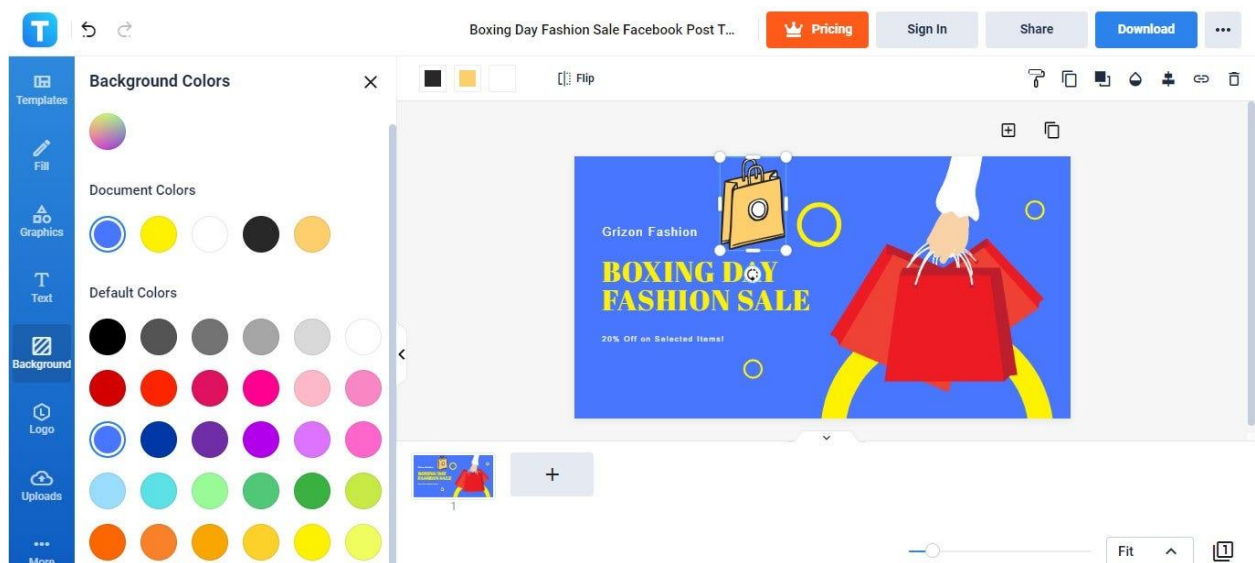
T

Boxing Day Fashion Sale Facebook Post T...

Pricing

Sign In

Share

Download

Templates

Fill

Graphics

Text

Background

Logo

Uploads

More

Background Colors

Document Colors

Default Colors

Flip

Grizon Fashion

BOXING DAY FASHION SALE

20% Off on Selected Items!

1

Fit